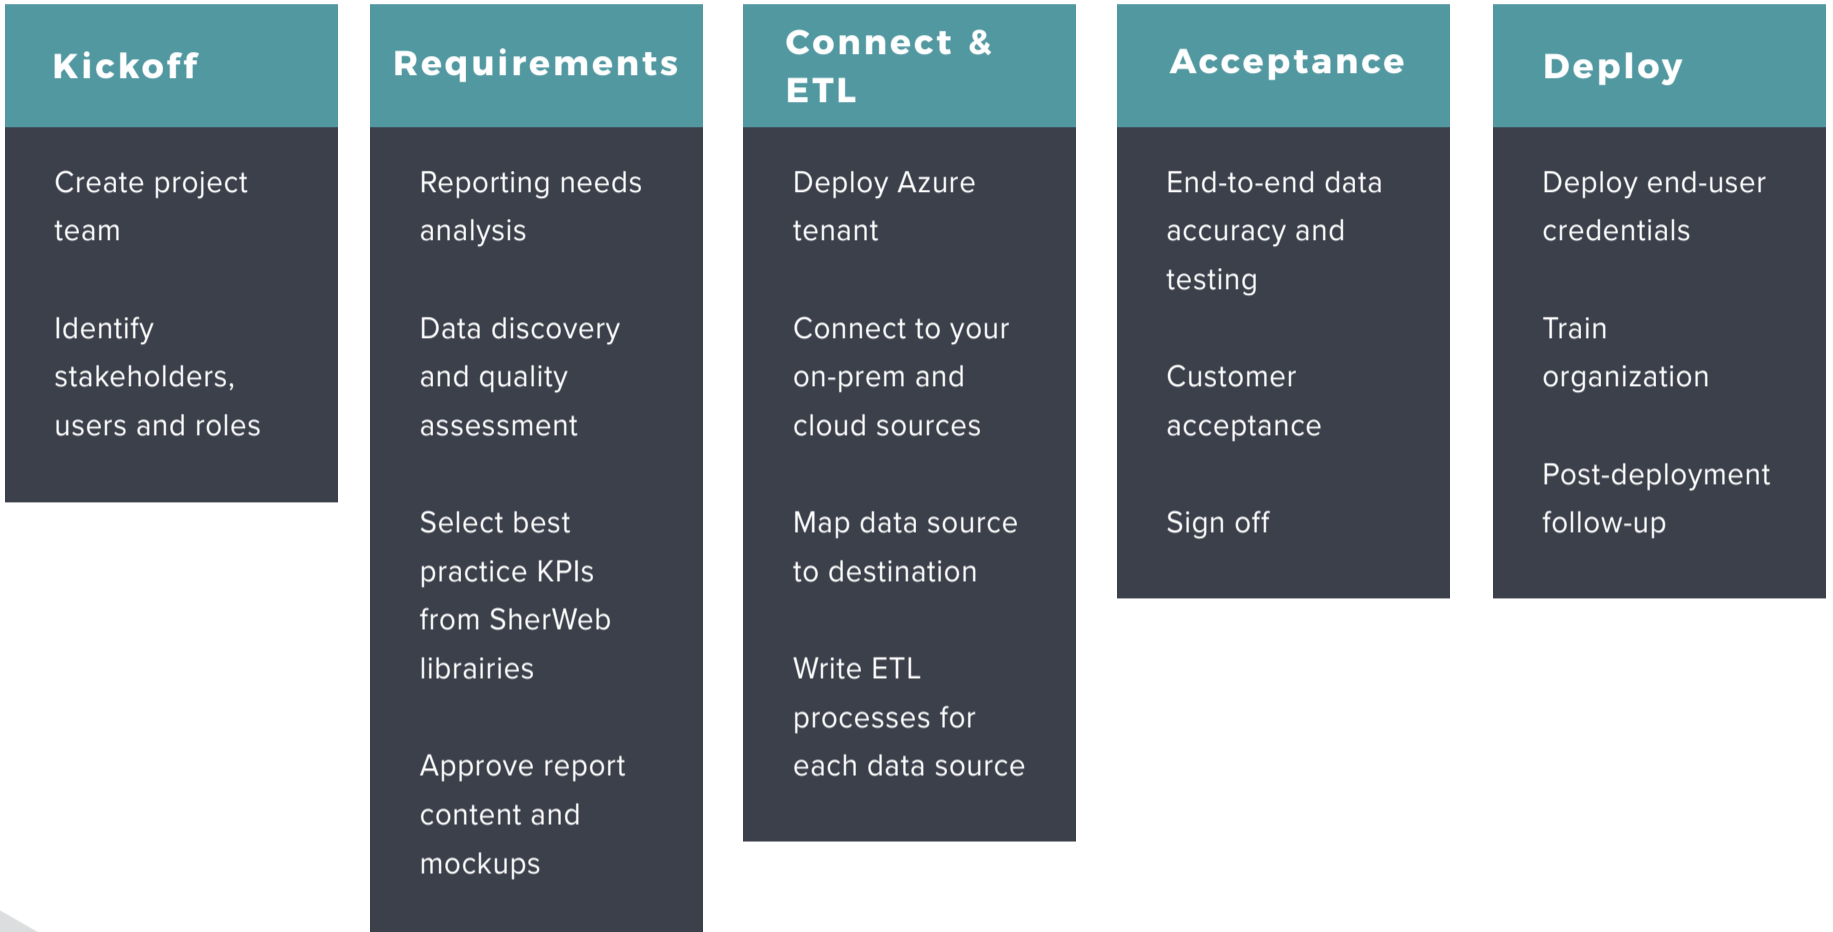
Kickoff

Create project team

Identify stakeholders, users and roles

Requirements

Reporting needs analysis

Data discovery and quality assessment

Select best practice KPIs from SherWeb librairies

Approve report content and mockups

Connect & ETL

Deploy Azure tenant

Connect to your on-prem and cloud sources

Map data source to destination

Write ETL processes for each data source

Acceptance

End-to-end data accuracy and testing

Customer acceptance

Sign off

Deploy

Deploy end-user credentials

Train organization

Post-deployment follow-up